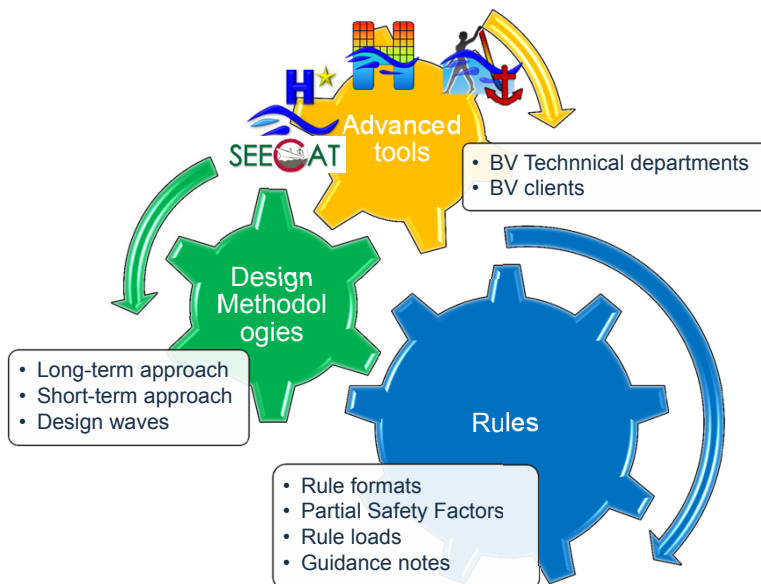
SEECAT

Advanced tools

• BV Technical departments
• BV clients

Design Methodologies

• Long-term approach
• Short-term approach
• Design waves

Rules

• Rule formats
• Partial Safety Factors
• Rule loads
• Guidance notes